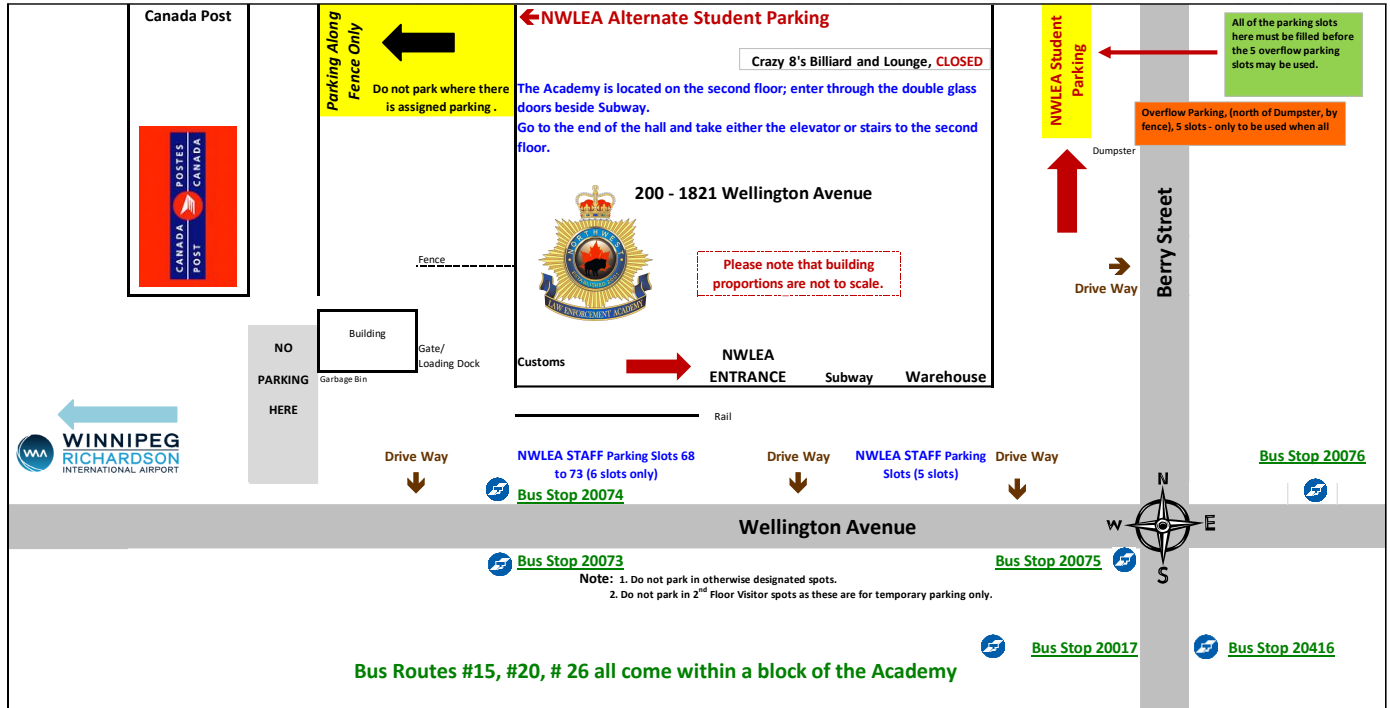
Canada Post

POSTES CANADA
CANADA POST

Parking Along Fence Only

Do not park where there is assigned parking .

NWLEA Alternate Student Parking

Crazy 8's Billiard and Lounge, CLOSED

The Academy is located on the second floor; enter through the double glass doors beside Subway.
Go to the end of the hall and take either the elevator or stairs to the second floor.

200 - 1821 Wellington Avenue

NORTHWEST LAW ENFORCEMENT ACADEMY

Please note that building proportions are not to scale.

Fence

NWLEA Student Parking

All of the parking slots here must be filled before the 5 overflow parking slots may be used.

Overflow Parking, (north of Dumpster, by fence), 5 slots - only to be used when all

Dumpster

Berry Street

Drive Way

NO PARKING HERE

Building

Garbage Bin

Gate/ Loading Dock

Customs

NWLEA ENTRANCE

Subway

Warehouse

Rail

WINNIPEG RICHARDSON INTERNATIONAL AIRPORT

Drive Way

NWLEA STAFF Parking Slots 68 to 73 (6 slots only)

Drive Way

NWLEA STAFF Parking Slots (5 slots)

Drive Way

Bus Stop 20076

Bus Stop 20074

N
W
E
S

Wellington Avenue

Bus Stop 20073

Bus Stop 20075

Note: 1. Do not park in otherwise designated spots.
2. Do not park in 2$^{nd}$ Floor Visitor spots as these are for temporary parking only.

Bus Stop 20017

Bus Stop 20416

Bus Routes #15, #20, # 26 all come within a block of the Academy